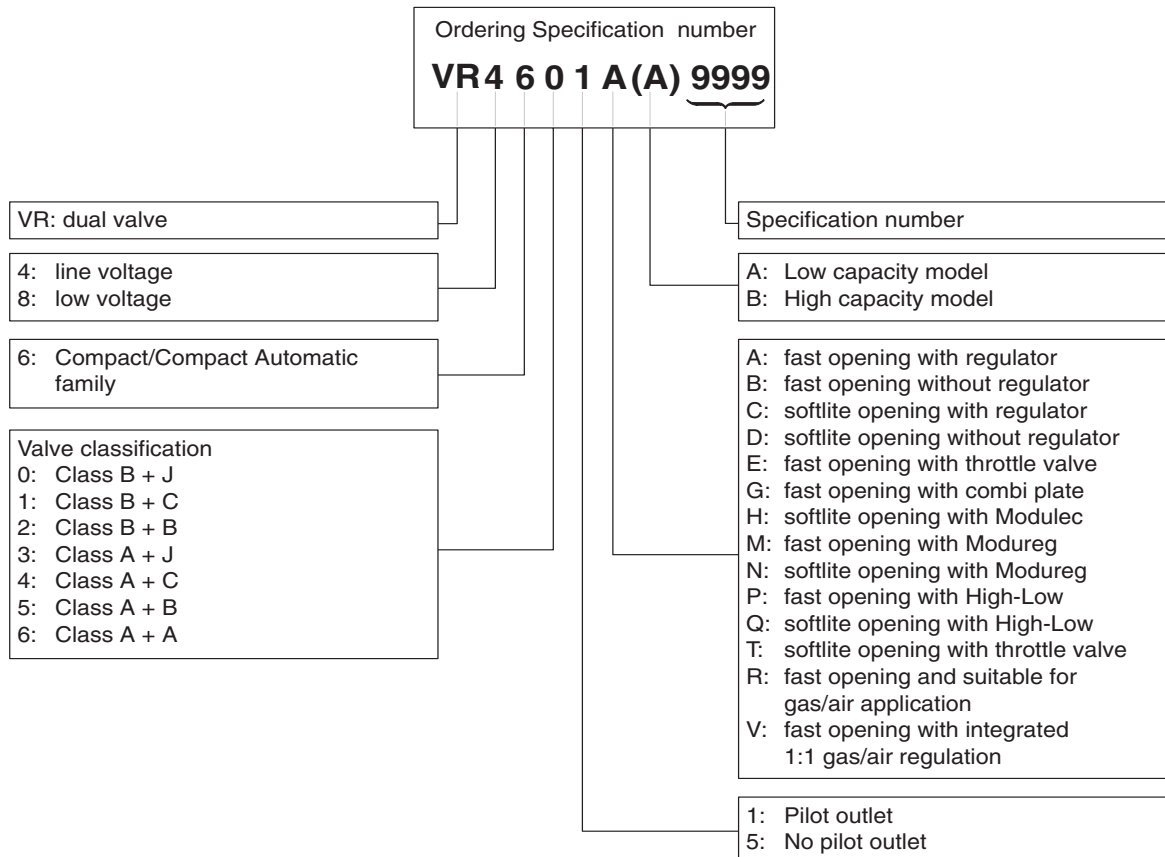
Ordering Specification number

VR 4 6 0 1 A (A) 9999

VR: dual valve

4: line voltage
8: low voltage

6: Compact/Compact Automatic family

Valve classification
0: Class B + J
1: Class B + C
2: Class B + B
3: Class A + J
4: Class A + C
5: Class A + B
6: Class A + A

Specification number

A: Low capacity model
B: High capacity model

A: fast opening with regulator
B: fast opening without regulator
C: softlite opening with regulator
D: softlite opening without regulator
E: fast opening with throttle valve
G: fast opening with combi plate
H: softlite opening with Modulec
M: fast opening with Modureg
N: softlite opening with Modureg
P: fast opening with High-Low
Q: softlite opening with High-Low
T: softlite opening with throttle valve
R: fast opening and suitable for gas/air application
V: fast opening with integrated 1:1 gas/air regulation

1: Pilot outlet
5: No pilot outlet